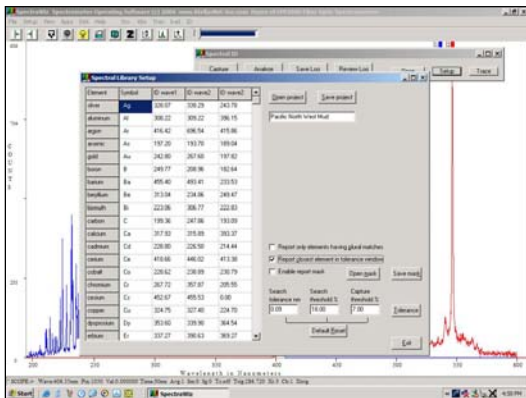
Spectral Library Setup

| Element | Symbol | ID wave1 | ID wave2 | ID wave3 |
|---|---|---|---|---|
| silver | Ag | 328.07 | 338.29 | 243.78 |
| aluminum | Al | 308.22 | 309.22 | 396.15 |
| argon | Ar | 416.42 | 696.54 | 415.86 |
| arsenic | As | 197.20 | 193.70 | 189.04 |
| gold | Au | 242.80 | 267.60 | 197.82 |
| boron | B | 249.77 | 208.96 | 182.64 |
| barium | Ba | 455.40 | 493.41 | 233.53 |
| beryllium | Be | 313.04 | 234.86 | 249.47 |
| bismuth | Bi | 223.06 | 306.77 | 222.83 |
| carbon | C | 199.36 | 247.86 | 193.09 |
| calcium | Ca | 317.93 | 315.89 | 393.37 |
| cadmium | Cd | 228.80 | 226.50 | 214.44 |
| cerium | Ce | 418.66 | 446.02 | 413.38 |
| cobalt | Co | 228.62 | 238.89 | 230.79 |
| chromium | Cr | 267.72 | 357.87 | 205.55 |
| cesium | Cs | 452.67 | 455.53 | 0.00 |
| copper | Cu | 324.75 | 327.40 | 224.70 |
| dysprosium | Dy | 353.60 | 339.90 | 364.54 |
| erbium | Er | 337.27 | 390.63 | 369.27 |

Open project
Save project
Pacific North West Mud

Report only elements having good matches
Report closest element in tolerance window
Enable report mask
Open mask
Save mask
Search tolerance nm 0.05
Search threshold % 16.00
Capture threshold % 7.00
Tolerance
Default Reset
Exit

Spectral ID
Capture Analyze Save Log Review Log
Setup Trace

Wavelength in Nanometers
Start
SpectraWiz